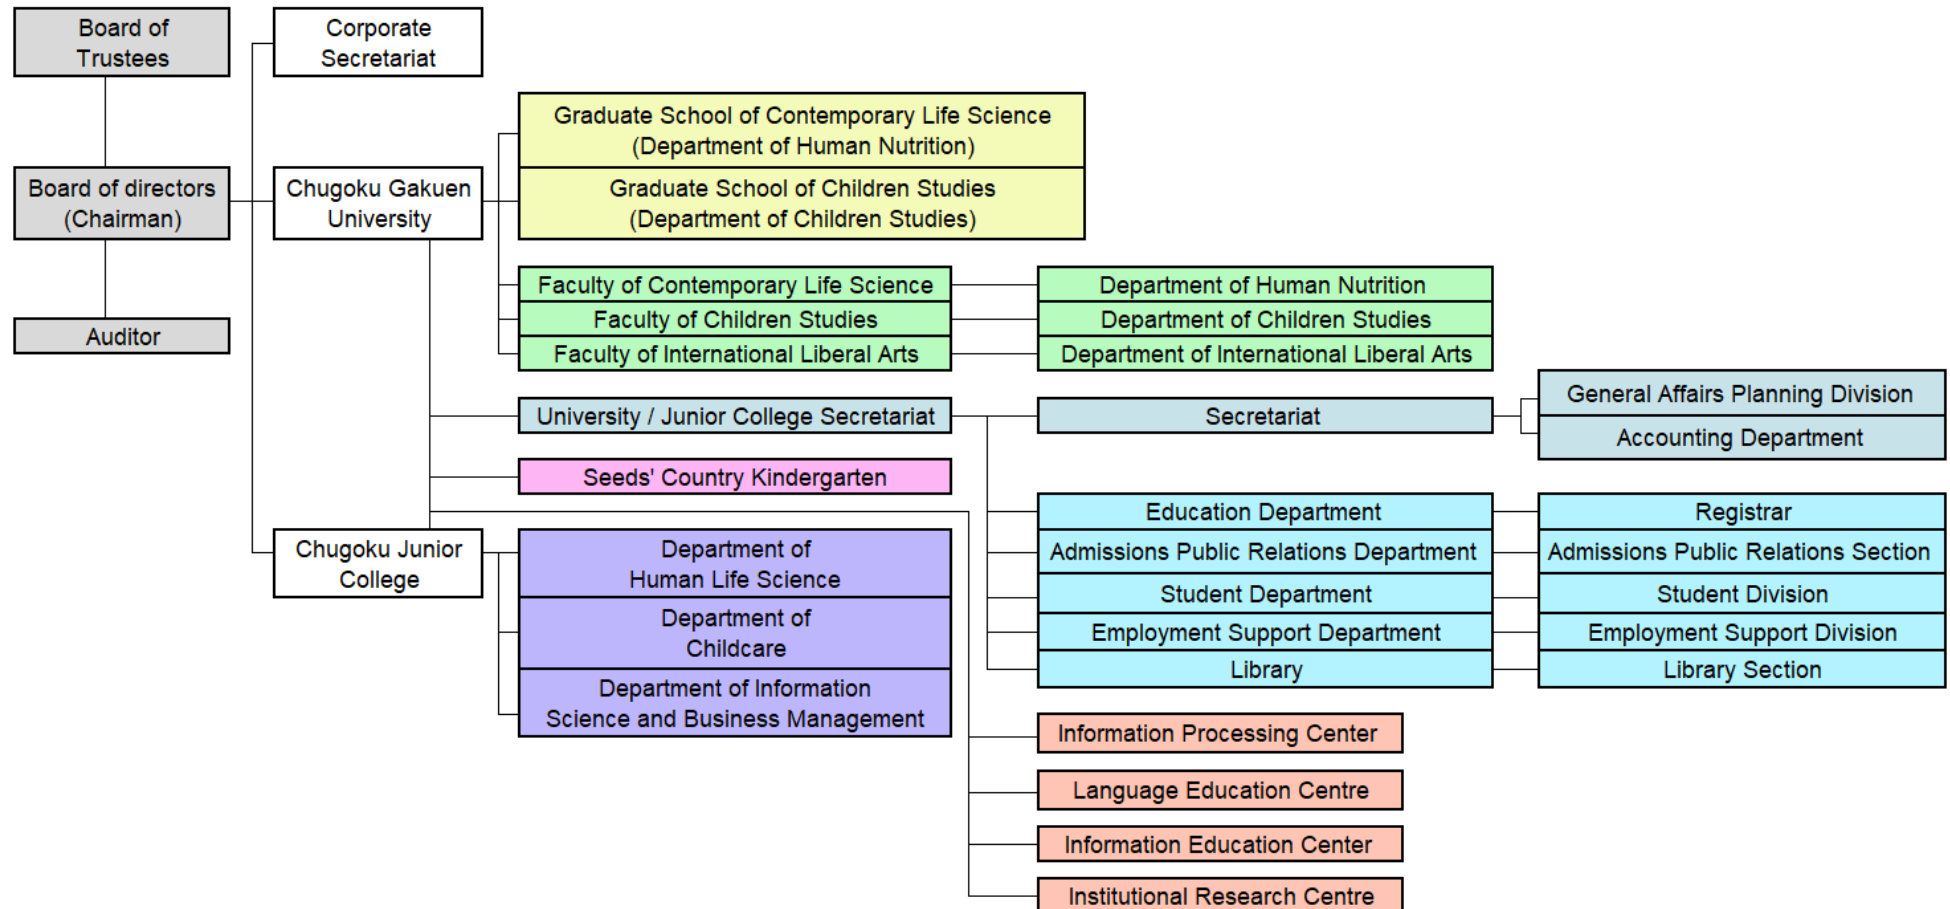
Board of Trustees

Board of directors (Chairman)

Auditor

Corporate Secretariat

Chugoku Gakuen University

Chugoku Junior College

Graduate School of Contemporary Life Science (Department of Human Nutrition)

Graduate School of Children Studies (Department of Children Studies)

Faculty of Contemporary Life Science

Faculty of Children Studies

Faculty of International Liberal Arts

Department of Human Nutrition

Department of Children Studies

Department of International Liberal Arts

University / Junior College Secretariat

Secretariat

General Affairs Planning Division

Accounting Department

Seeds' Country Kindergarten

Department of Human Life Science

Department of Childcare

Department of Information Science and Business Management

Education Department

Admissions Public Relations Department

Student Department

Employment Support Department

Library

Registrar

Admissions Public Relations Section

Student Division

Employment Support Division

Library Section

Information Processing Center

Language Education Centre

Information Education Center

Institutional Research Centre